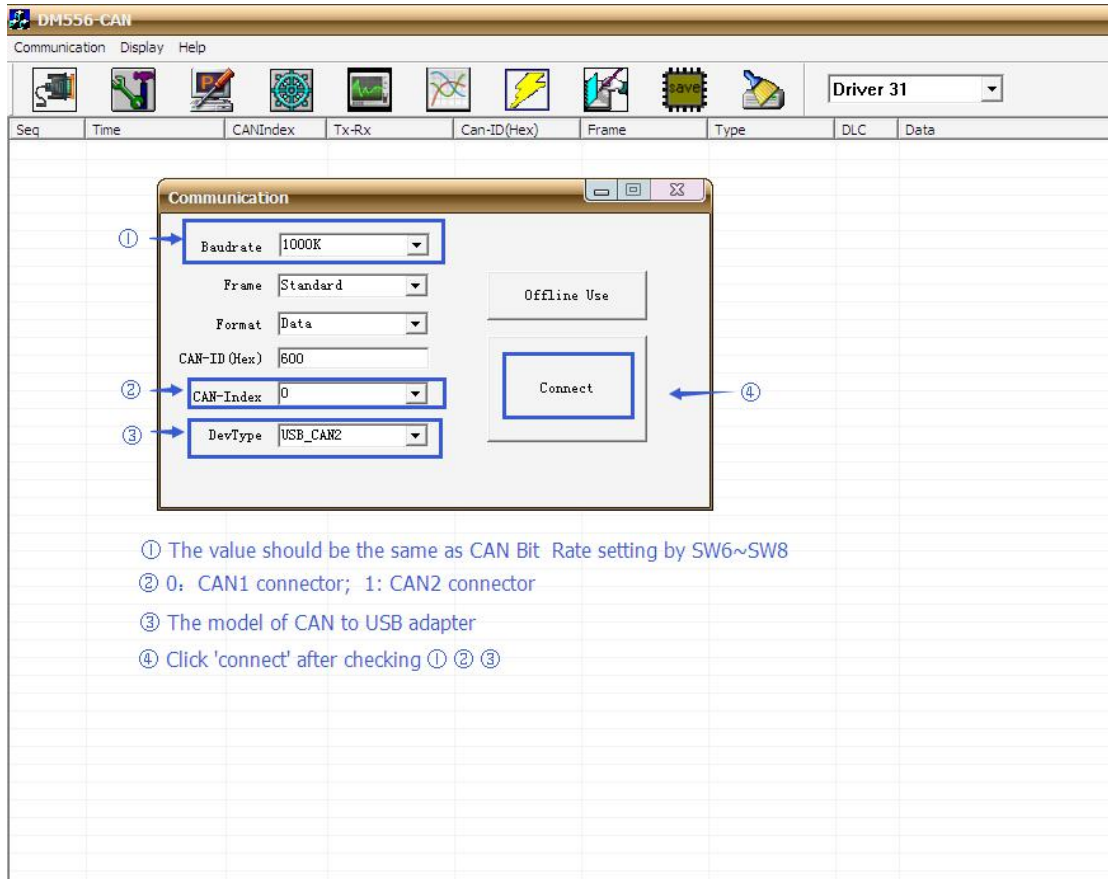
DM556-CAN

Communication Display Help

save

Driver 31

| Seq | Time | CANIndex | Tx-Rx | Can-ID(Hex) | Frame | Type | DLC | Data |
|---|---|---|---|---|---|---|---|---|

Communication

①

Baudrate 1000K

Frame Standard

Format Data

CAN-ID(Hex) 600

②

CAN-Index 0

③

DevType USB_CAN2

Offline Use

Connect

④

① The value should be the same as CAN Bit Rate setting by SW6~SW8

② 0：CAN1 connector; 1: CAN2 connector

③ The model of CAN to USB adapter

④ Click 'connect' after checking ① ② ③